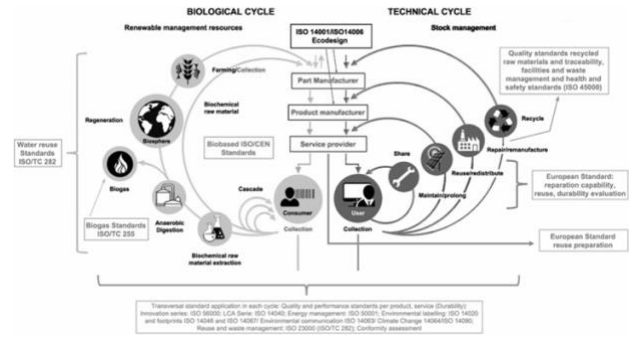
BIOLOGICAL CYCLE

TECHNICAL CYCLE

Renewable management resources

Stock management

ISO 14001/ISO14006 Ecodesign

Farming/Collection

Part Manufacturer

Product manufacturer

Service provider

Quality standards recycled raw materials and traceability, facilities and waste management and health and safety standards (ISO 45000)

Recycle

Regeneration

Biochemical raw material

Biosphere

Biobased ISO/CEN Standards

Water reuse Standards ISO/TC 282

Biogas

Share

Repair/remanufacture

Reuse/redistribute

Maintain/prolong

Cascade

Consumer

User

European Standard: reparation capability, reuse, durability evaluation

Anaerobic Digestion

Biogas Standards ISO/TC 255

Collection

Collection

Biochemical raw material extraction

European Standard reuse preparation

Transversal standard application in each cycle: Quality and performance standards per product, service (Durability): Innovation series: ISO 56000; LCA Serie: ISO 14040; Energy management: ISO 50001; Environmental labelling: ISO 14020 and footprints ISO 14046 and ISO 14067/ Environmental communication ISO 14063/ Climate Change 14064/ISO 14080; Reuse and waste management: ISO 23000 (ISO/TC 282); Conformity assessment